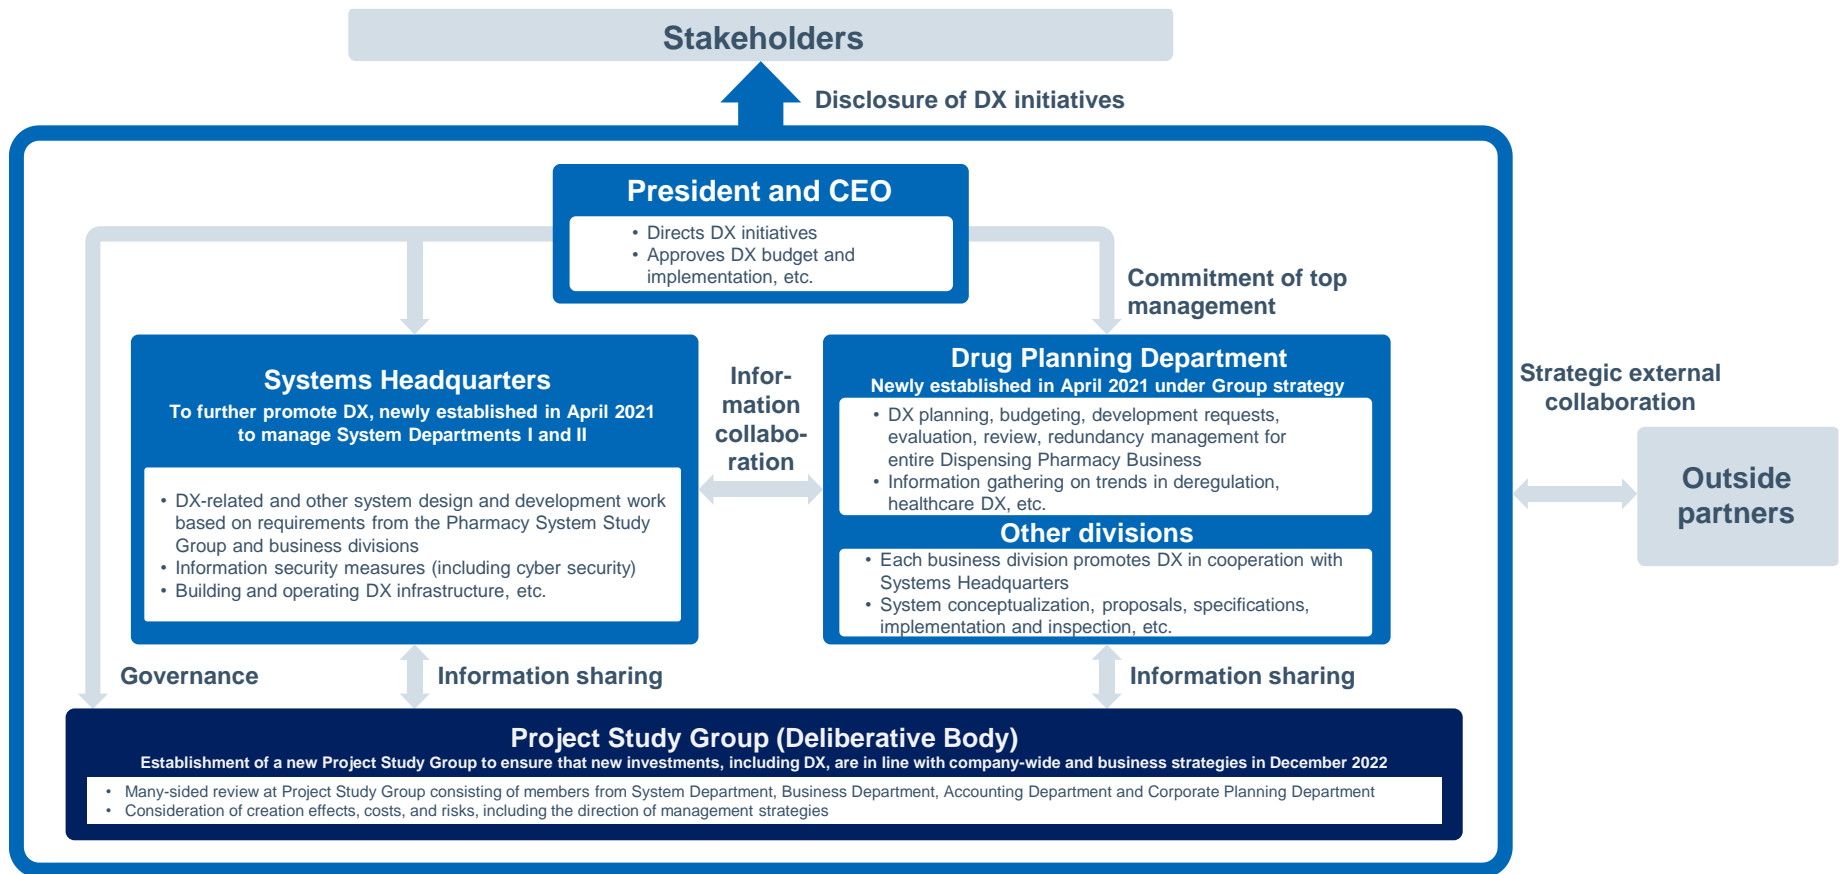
Stakeholders

Disclosure of DX initiatives

President and CEO

• Directs DX initiatives
• Approves DX budget and implementation, etc.

Commitment of top management

Systems Headquarters
To further promote DX, newly established in April 2021 to manage System Departments I and II

• DX-related and other system design and development work based on requirements from the Pharmacy System Study Group and business divisions
• Information security measures (including cyber security)
• Building and operating DX infrastructure, etc.

Information collaboration

Drug Planning Department
Newly established in April 2021 under Group strategy

• DX planning, budgeting, development requests, evaluation, review, redundancy management for entire Dispensing Pharmacy Business
• Information gathering on trends in deregulation, healthcare DX, etc.

Other divisions

• Each business division promotes DX in cooperation with Systems Headquarters
• System conceptualization, proposals, specifications, implementation and inspection, etc.

Strategic external collaboration

Outside partners

Governance

Information sharing

Information sharing

Project Study Group (Deliberative Body)
Establishment of a new Project Study Group to ensure that new investments, including DX, are in line with company-wide and business strategies in December 2022

• Many-sided review at Project Study Group consisting of members from System Department, Business Department, Accounting Department and Corporate Planning Department
• Consideration of creation effects, costs, and risks, including the direction of management strategies